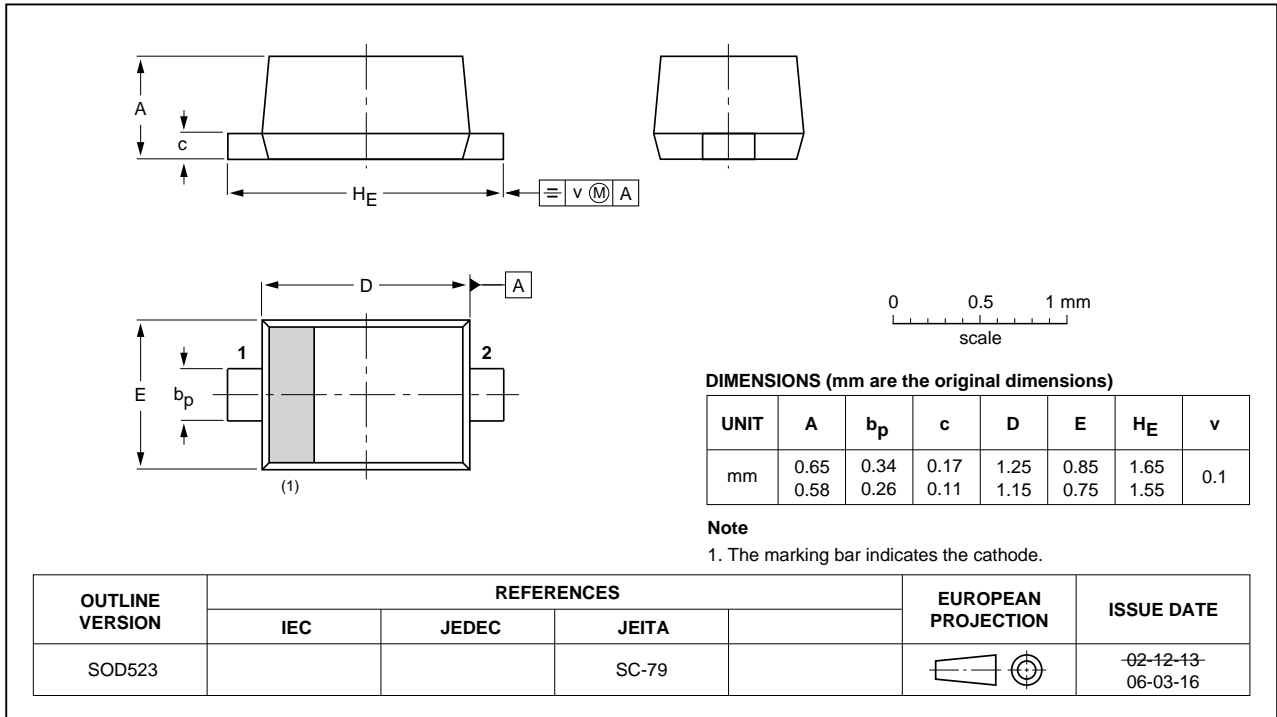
A

c

$H_E$

v Ⓜ A

D

A

1

2

E

$b_p$

(1)

0 0.5 1 mm

scale

DIMENSIONS (mm are the original dimensions)

| UNIT | A | $b_p$ | c | D | E | $H_E$ | v |
|---|---|---|---|---|---|---|---|
| mm | 0.65<br>0.58 | 0.34<br>0.26 | 0.17<br>0.11 | 1.25<br>1.15 | 0.85<br>0.75 | 1.65<br>1.55 | 0.1 |

Note

1. The marking bar indicates the cathode.

| OUTLINE VERSION | REFERENCES | | | | EUROPEAN PROJECTION | ISSUE DATE |
|---|---|---|---|---|---|---|
| | IEC | JEDEC | JEITA | | | |
| SOD523 | | | SC-79 | | | ~~02-12-13~~<br>06-03-16 |